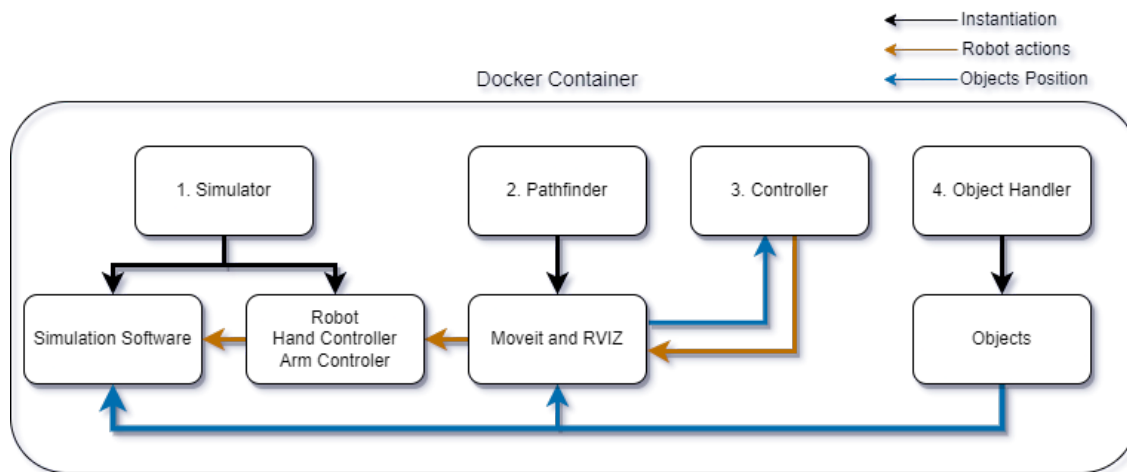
Instantiation
Robot actions
Objects Position

Docker Container

1. Simulator

2. Pathfinder

3. Controller

4. Object Handler

Simulation Software

Robot
Hand Controller
Arm Controler

Moveit and RVIZ

Objects